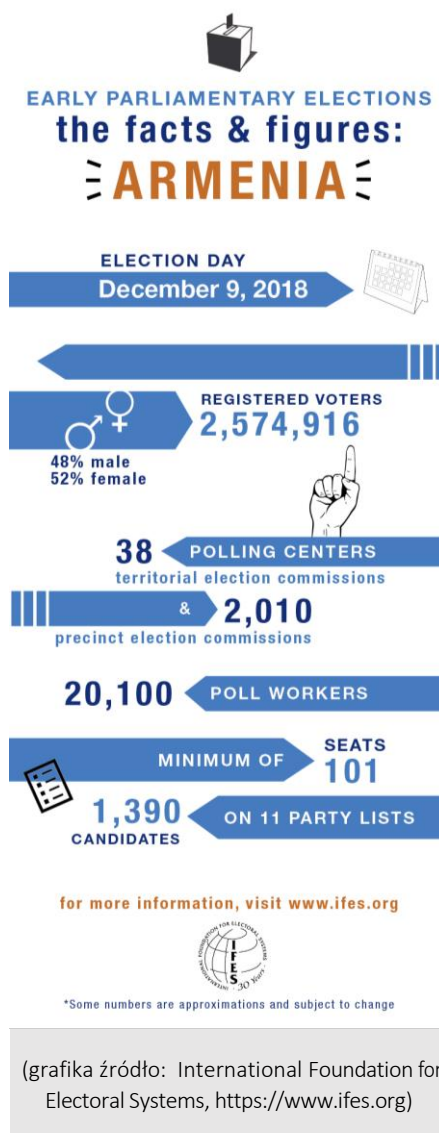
EARLY PARLIAMENTARY ELECTIONS
the facts & figures:
ARMENIA

ELECTION DAY
December 9, 2018

REGISTERED VOTERS
2,574,916

48% male
52% female

38 POLLING CENTERS
territorial election commissions

& 2,010
precinct election commissions

20,100 POLL WORKERS

MINIMUM OF SEATS 101

1,390 CANDIDATES ON 11 PARTY LISTS

for more information, visit www.ifes.org

INTERNATIONAL FOUNDATION FOR ELECTORAL SYSTEMS IFES 30 Years

*Some numbers are approximations and subject to change

(grafika źródło: International Foundation for Electoral Systems, https://www.ifes.org)